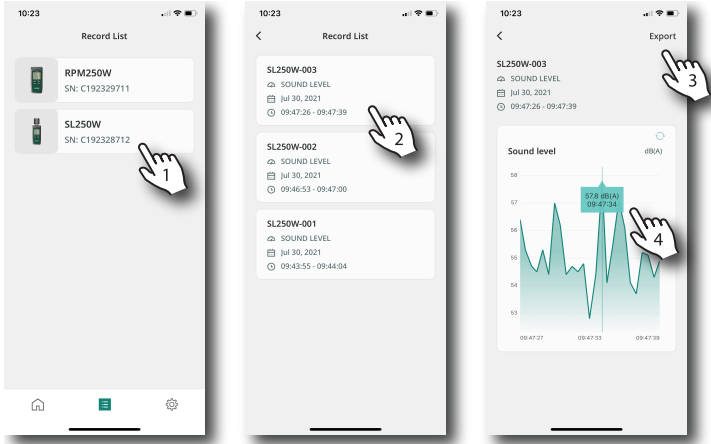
10:23

Record List

RPM250W
SN: C192329711

SL250W
SN: C192328712

1

10:23

Record List

SL250W-003
SOUND LEVEL
Jul 30, 2021
09:47:26 - 09:47:39

2

SL250W-002
SOUND LEVEL
Jul 30, 2021
09:46:53 - 09:47:00

SL250W-001
SOUND LEVEL
Jul 30, 2021
09:43:55 - 09:44:04

10:23

Export

3

SL250W-003
SOUND LEVEL
Jul 30, 2021
09:47:26 - 09:47:39

Sound level
dB(A)

58
57
56
55
54
53

57.8 dB(A)
09:47:34

4

09:47:27
09:47:33
09:47:39